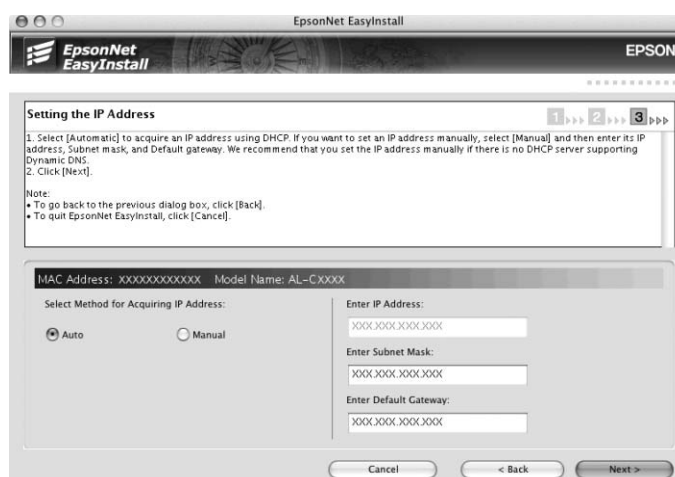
EpsonNet EasyInstall

EpsonNet EasyInstall

EPSON

Setting the IP Address

1 2 3

1. Select [Automatic] to acquire an IP address using DHCP. If you want to set an IP address manually, select [Manual] and then enter its IP address, Subnet mask, and Default gateway. We recommend that you set the IP address manually if there is no DHCP server supporting Dynamic DNS.
2. Click [Next].

Note:
• To go back to the previous dialog box, click [Back].
• To quit EpsonNet EasyInstall, click [Cancel].

MAC Address: XXXXXXXXXXXX Model Name: AL-CXXXX

Select Method for Acquiring IP Address:

Auto

Manual

Enter IP Address:

XXX.XXX.XXX.XXX

Enter Subnet Mask:

XXX.XXX.XXX.XXX

Enter Default Gateway:

XXX.XXX.XXX.XXX

Cancel

< Back

Next >